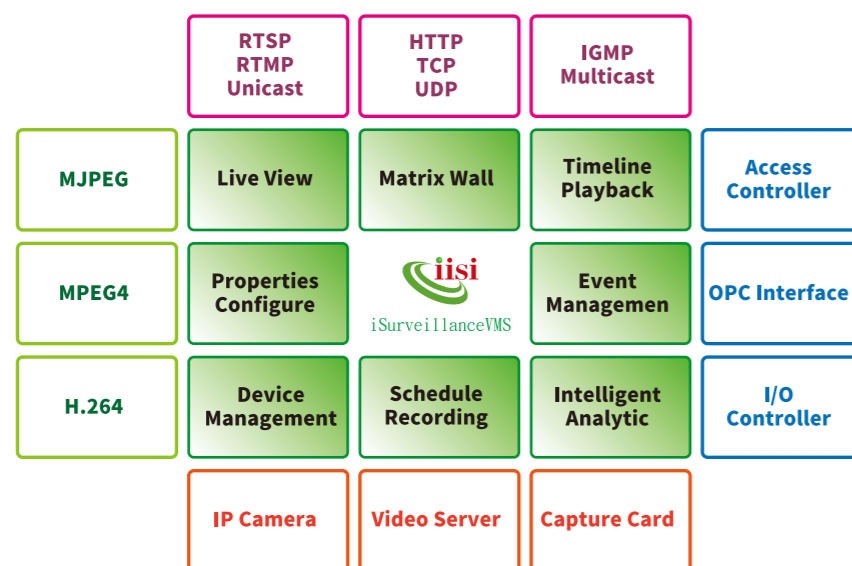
RTSP
RTMP
Unicast

HTTP
TCP
UDP

IGMP
Multicast

MJPEG

Live View

Matrix Wall

Timeline
Playback

Access
Controller

MPEG4

Properties
Configure

iisi
iSurveillanceVMS

Event
Managemen

OPC Interface

H.264

Device
Management

Schedule
Recording

Intelligent
Analytic

I/O
Controller

IP Camera

Video Server

Capture Card